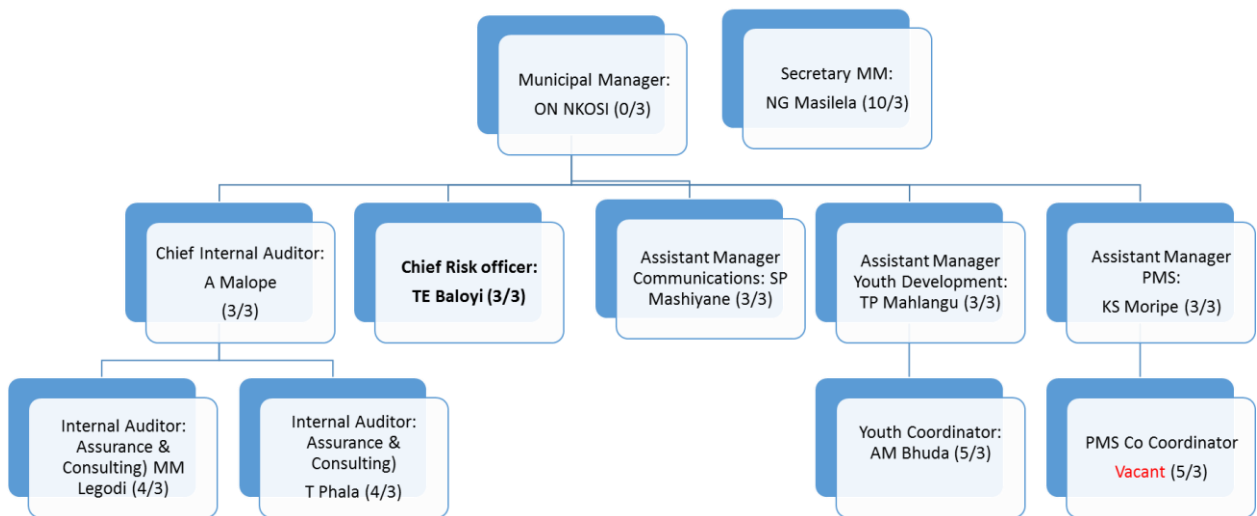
Municipal Manager: ON NKOSI (0/3)

Secretary MM: NG Masilela (10/3)

Chief Internal Auditor: A Malope (3/3)

Chief Risk officer: TE Baloyi (3/3)

Assistant Manager Communications: SP Mashiyane (3/3)

Assistant Manager Youth Development: TP Mahlangu (3/3)

Assistant Manager PMS: KS Moripe (3/3)

Internal Auditor: Assurance & Consulting) MM Legodi (4/3)

Internal Auditor: Assurance & Consulting) T Phala (4/3)

Youth Coordinator: AM Bhuda (5/3)

PMS Co Coordinator Vacant (5/3)